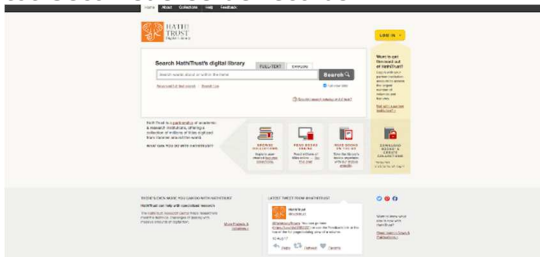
Home About Collections Help Feedback

HATHI TRUST Digital Library

LOG IN

Search HathiTrust's digital library

FULL-TEXT CATALOG

Search

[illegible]

Want to get the most out of HathiTrust?

HathiTrust is a partnership of academic & research institutions, offering a collection of millions of titles digitized from libraries around the world.

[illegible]

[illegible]

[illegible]

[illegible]

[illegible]

HATHITRUST RESEARCH CENTER

LATEST TWEETS FROM HATHITRUST

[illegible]